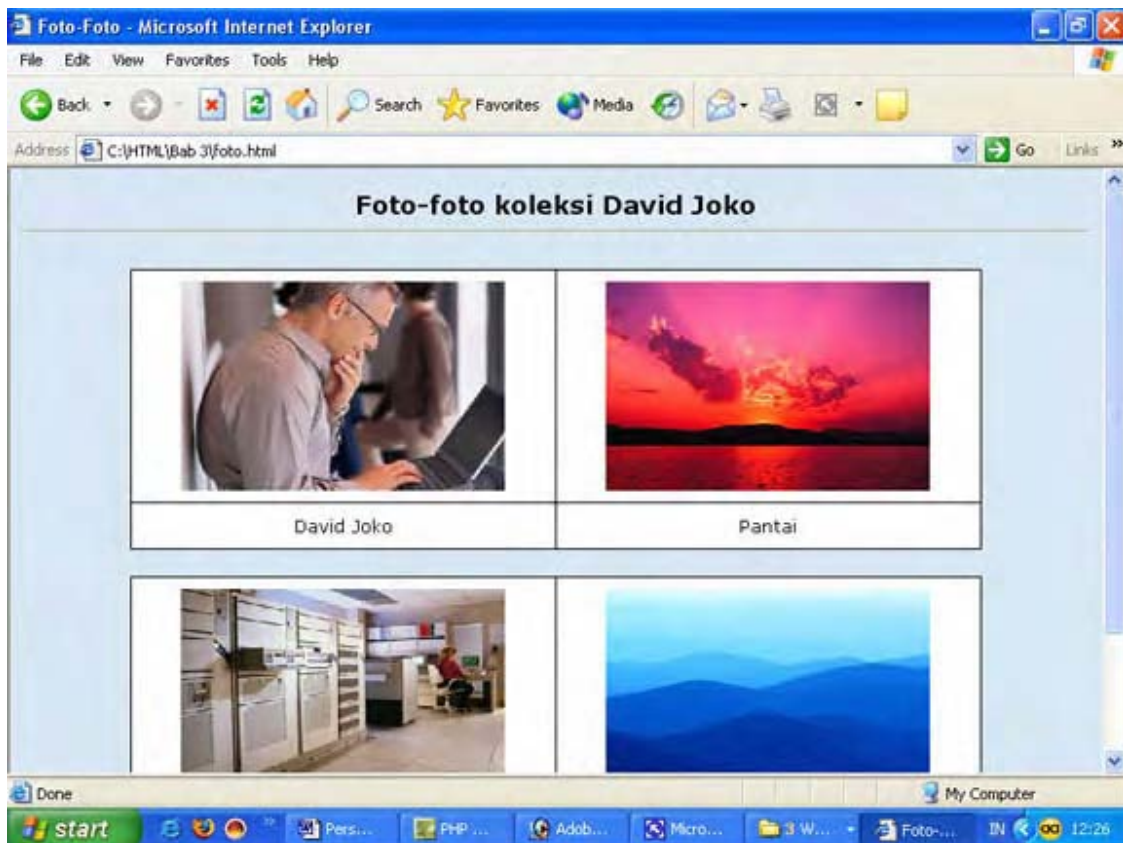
Foto-Foto - Microsoft Internet Explorer

File Edit View Favorites Tools Help

Back Search Favorites Media

Address C:\HTML\Bab 3\foto.html Go Links »

Foto-foto koleksi David Joko

| David Joko | Pantai |
|---|---|

Done My Computer

start Pers... PHP ... Adob... Micro... 3 W... Foto-... IN 12:26